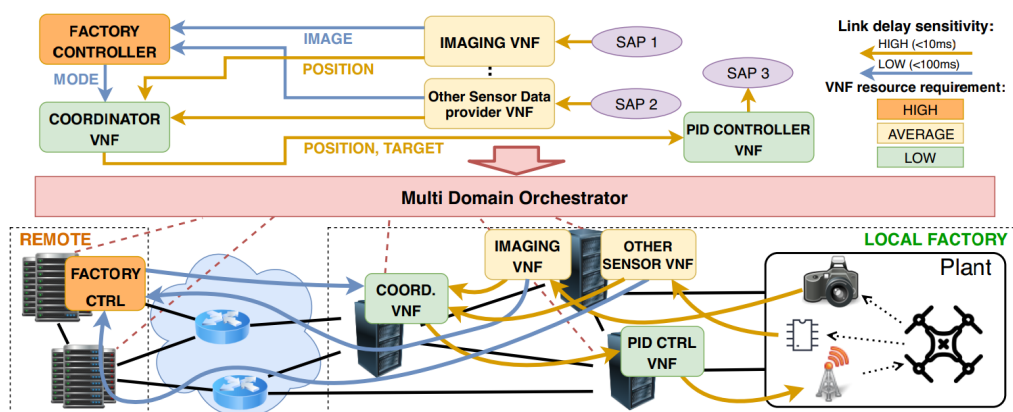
FACTORY CONTROLLER

IMAGE

IMAGING VNF

SAP 1

Link delay sensitivity:

HIGH (<10ms)

LOW (<100ms)

MODE

POSITION

:

SAP 3

VNF resource requirement:

COORDINATOR VNF

Other Sensor Data provider VNF

SAP 2

PID CONTROLLER VNF

HIGH

AVERAGE

LOW

POSITION, TARGET

Multi Domain Orchestrator

REMOTE

LOCAL FACTORY

FACTORY CTRL

IMAGING VNF

OTHER SENSOR VNF

Plant

COORD. VNF

PID CTRL VNF